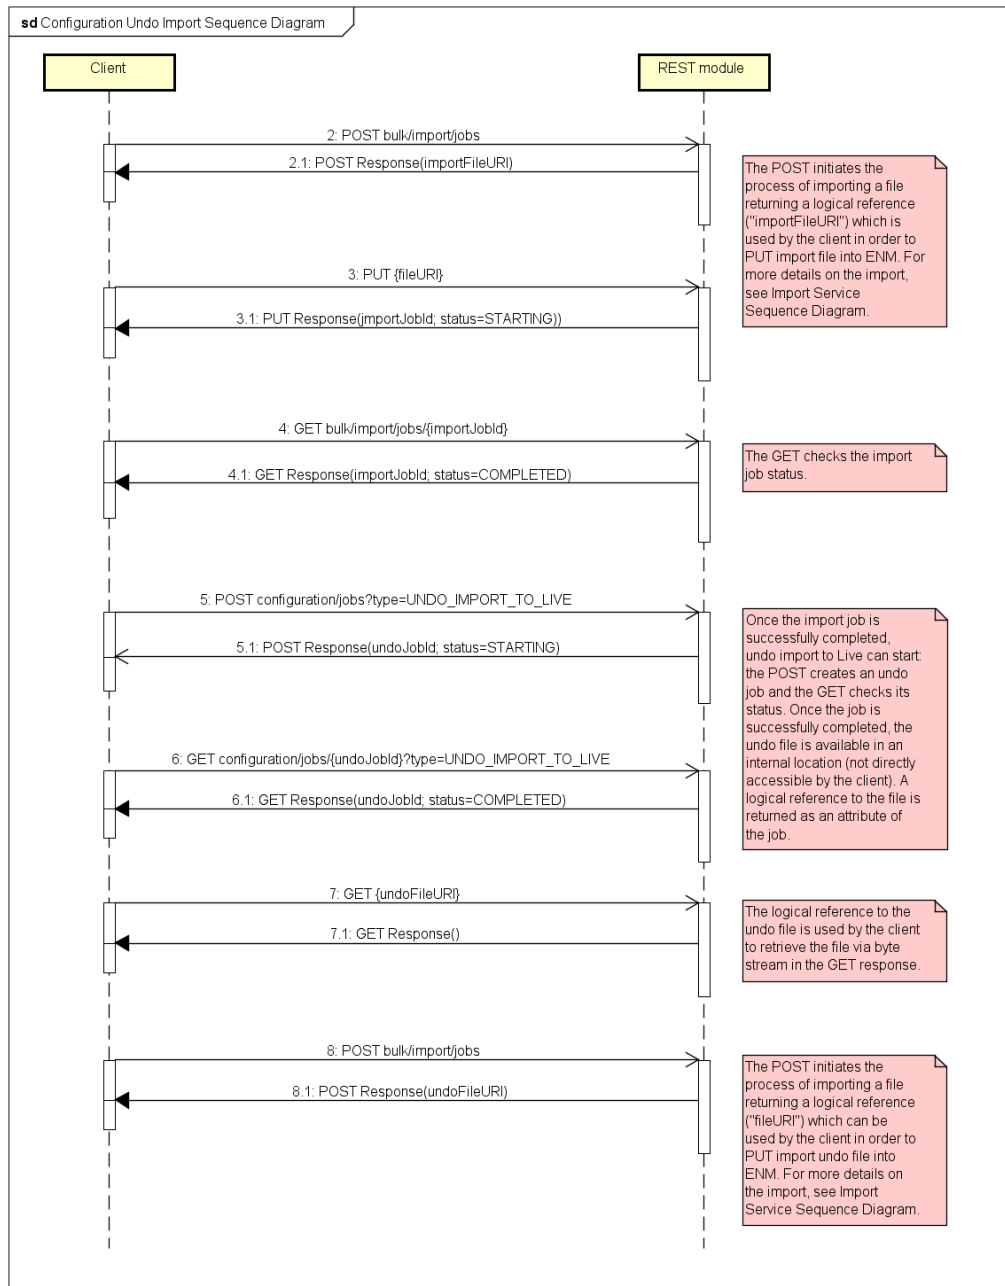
**sd** Configuration Undo Import Sequence Diagram

Client

REST module

2: POST bulk/import/jobs

2.1: POST Response(importFileURI)

The POST initiates the process of importing a file returning a logical reference ("importFileURI") which is used by the client in order to PUT import file into ENM. For more details on the import, see Import Service Sequence Diagram.

3: PUT {fileURI}

3.1: PUT Response(jmportJobId; status=STARTING))

4: GET bulk/import/jobs/{importJobId}

4.1: GET Response(importJobId; status=COMPLETED)

The GET checks the import job status.

5: POST configuration/jobs?type=UNDO_IMPORT_TO_LIVE

5.1: POST Response(undoJobId; status=STARTING)

Once the import job is successfully completed, undo import to Live can start: the POST creates an undo job and the GET checks its status. Once the job is successfully completed, the undo file is available in an internal location (not directly accessible by the client). A logical reference to the file is returned as an attribute of the job.

6: GET configuration/jobs/{undoJobId}?type=UNDO_IMPORT_TO_LIVE

6.1: GET Response(undoJobId; status=COMPLETED)

7: GET {undoFileURI}

7.1: GET Response()

The logical reference to the undo file is used by the client to retrieve the file via byte stream in the GET response.

8: POST bulk/import/jobs

8.1: POST Response(undoFileURI)

The POST initiates the process of importing a file returning a logical reference ("fileURI") which can be used by the client in order to PUT import undo file into ENM. For more details on the import, see Import Service Sequence Diagram.